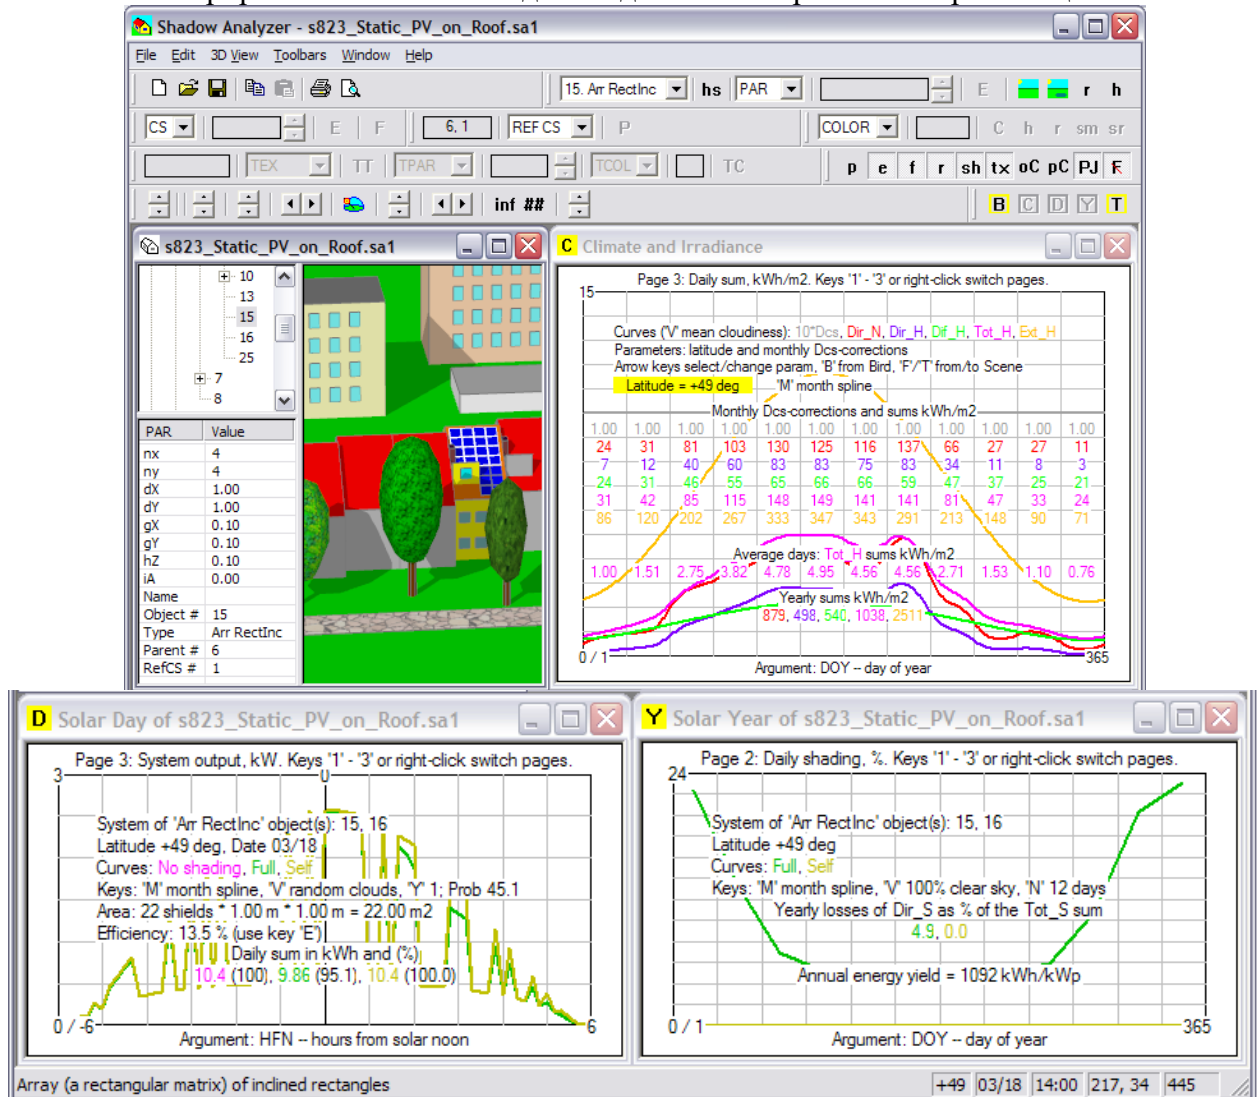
Shadow Analyzer - s823_Static_PV_on_Roof.sa1

File Edit 3D View Toolbars Window Help

15. Arr RectInc hs PAR E r h

CS E F 6, 1 REF CS P COLOR C h r sm sr

TEX TT TPAR TCOL TC p e f r sh tx oC pC PJ R

inf ## B C D Y T

s823_Static_PV_on_Roof.sa1

10
13
15
16
25
7
8

| PAR | Value |
|---|---|
| nx | 4 |
| ny | 4 |
| dX | 1.00 |
| dY | 1.00 |
| gX | 0.10 |
| gY | 0.10 |
| hZ | 0.10 |
| iA | 0.00 |
| Name | |
| Object # | 15 |
| Type | Arr RectInc |
| Parent # | 6 |
| RefCS # | 1 |

C Climate and Irradiance

Page 3: Daily sum, kWh/m2. Keys '1' - '3' or right-click switch pages.

15

Curves ('V' mean cloudiness): 10*Dcs, Dir_N, Dir_H, Dif_H, Tot_H, Ext_H
Parameters: latitude and monthly Dcs-corrections
Arrow keys select/change param, 'B' from Bird, 'F'/'T' from/to Scene
Latitude = +49 deg 'M' month spline

Monthly Dcs-corrections and sums kWh/m2

| 1.00 | 1.00 | 1.00 | 1.00 | 1.00 | 1.00 | 1.00 | 1.00 | 1.00 | 1.00 | 1.00 | 1.00 |
|---|---|---|---|---|---|---|---|---|---|---|---|
| 24 | 31 | 81 | 103 | 130 | 125 | 116 | 137 | 66 | 27 | 27 | 11 |
| 7 | 12 | 40 | 60 | 83 | 83 | 75 | 83 | 34 | 11 | 8 | 3 |
| 24 | 31 | 46 | 55 | 65 | 66 | 66 | 59 | 47 | 37 | 25 | 21 |
| 31 | 42 | 85 | 115 | 148 | 149 | 141 | 141 | 81 | 47 | 33 | 24 |
| 86 | 120 | 202 | 267 | 333 | 347 | 343 | 291 | 213 | 148 | 90 | 71 |

Average days: Tot_H sums kWh/m2
1.00 1.51 2.75 3.82 4.78 4.95 4.56 4.56 2.71 1.53 1.10 0.76

Yearly sums kWh/m2
879, 498, 540, 1038, 2511

0 / 1 365
Argument: DOY -- day of year

D Solar Day of s823_Static_PV_on_Roof.sa1

Page 3: System output, kW. Keys '1' - '3' or right-click switch pages.
3 U
System of 'Arr RectInc' object(s): 15, 16
Latitude +49 deg, Date 03/18
Curves: No shading, Full, Self
Keys: 'M' month spline, 'V' random clouds, 'Y' 1; Prob 45.1
Area: 22 shields * 1.00 m * 1.00 m = 22.00 m2
Efficiency: 13.5 % (use key 'E')
Daily sum in kWh and (%)
10.4 (100), 9.86 (95.1), 10.4 (100.0)
0 / -6 6
Argument: HFN -- hours from solar noon

Y Solar Year of s823_Static_PV_on_Roof.sa1

Page 2: Daily shading, %. Keys '1' - '3' or right-click switch pages.
24
System of 'Arr RectInc' object(s): 15, 16
Latitude +49 deg
Curves: Full, Self
Keys: 'M' month spline, 'V' 100% clear sky, 'N' 12 days
Yearly losses of Dir_S as % of the Tot_S sum
4.9, 0.0
Annual energy yield = 1092 kWh/kWp
0 / 1 365
Argument: DOY -- day of year

Array (a rectangular matrix) of inclined rectangles +49 03/18 14:00 217, 34 445